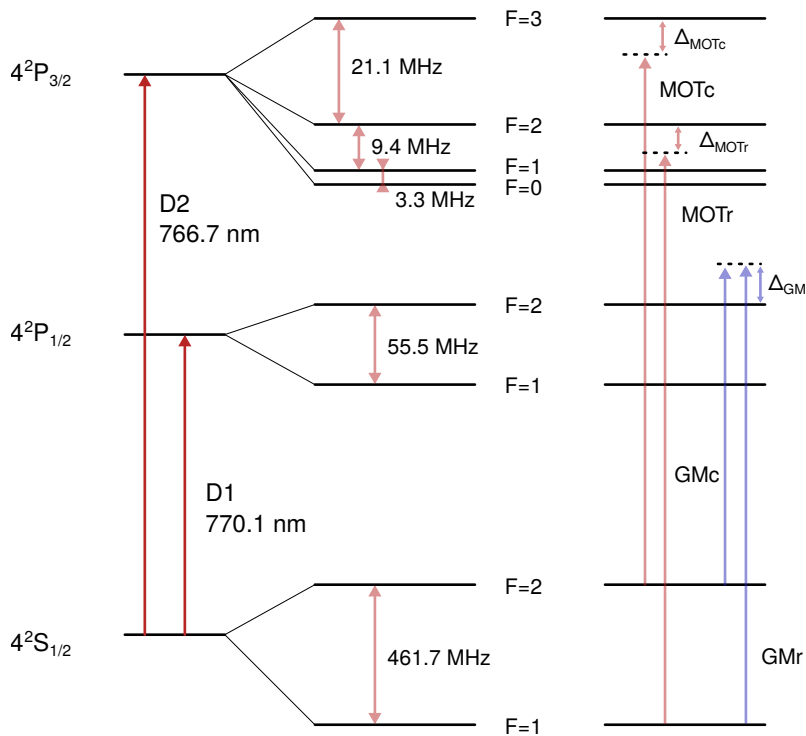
$4^2P_{3/2}$

21.1 MHz

F=3

$\Delta_{MOTc}$

MOTc

F=2

9.4 MHz

$\Delta_{MOTr}$

F=1

F=0

3.3 MHz

D2
766.7 nm

MOTr

$\Delta_{GM}$

$4^2P_{1/2}$

F=2

55.5 MHz

F=1

D1
770.1 nm

GMc

$4^2S_{1/2}$

F=2

461.7 MHz

GMr

F=1